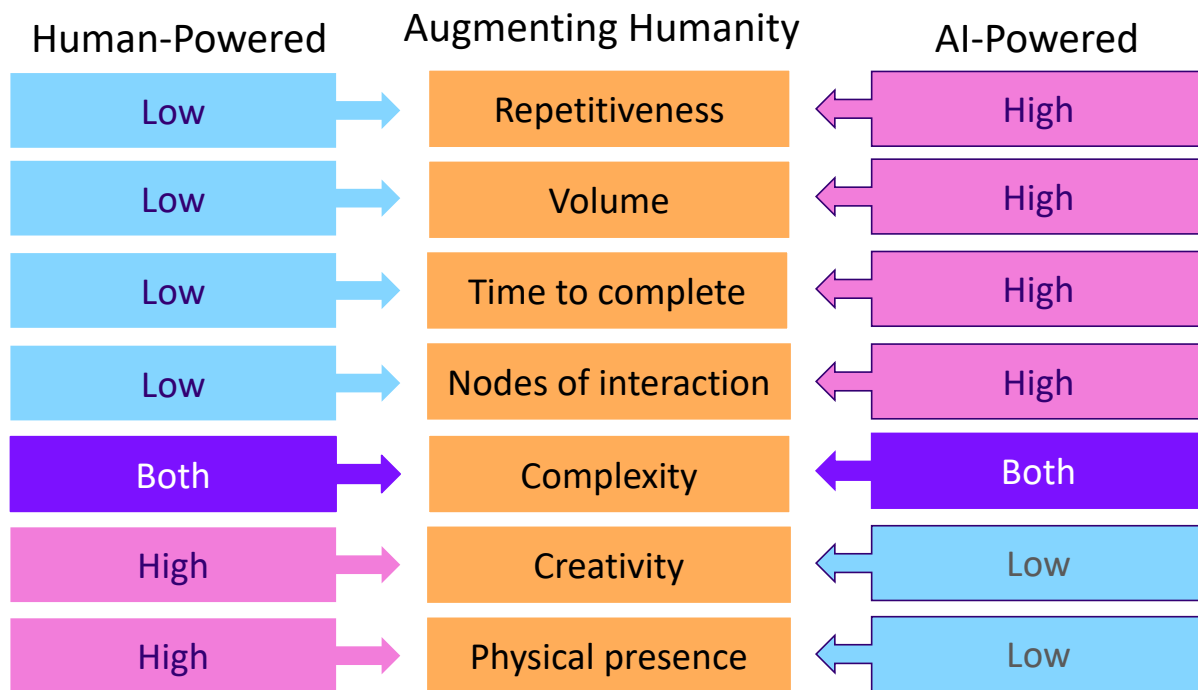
| Human-Powered | Augmenting Humanity | AI-Powered |
|---|---|---|
| Low | Repetitiveness | High |
| Low | Volume | High |
| Low | Time to complete | High |
| Low | Nodes of interaction | High |
| Both | Complexity | Both |
| High | Creativity | Low |
| High | Physical presence | Low |